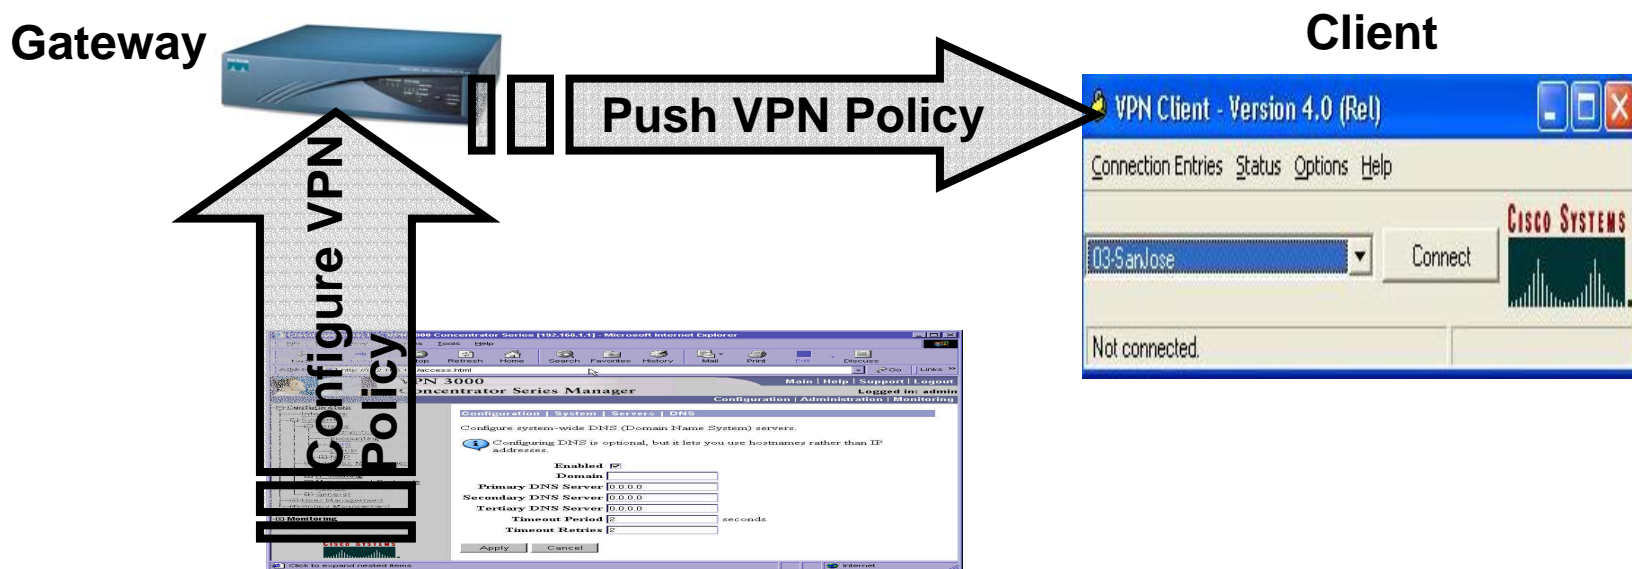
Gateway

Client

Push VPN Policy

Configure VPN Policy

VPN Client - Version 4.0 (Rel)

Connection Entries Status Options Help

Cisco Systems

03-SanJose

Connect

Not connected.

VPN 3000 Concentrator Series [192.168.1.1] - Microsoft Internet Explorer

Tools Help

Stop Refresh Home Search Favorites History Mail Print Edit Discuss

access.html

Go Links

VPN 3000
Concentrator Series Manager

Main | Help | Support | Logout

Logged in: admin

Configuration | Administration | Monitoring

Configuration | System | Servers | DNS

Configure system-wide DNS (Domain Name System) servers.

Configuring DNS is optional, but it lets you use hostnames rather than IP addresses.

Enabled

Domain

Primary DNS Server 0.0.0.0

Secondary DNS Server 0.0.0.0

Tertiary DNS Server 0.0.0.0

Timeout Period 2 seconds

Timeout Retries 2

Apply Cancel

Monitoring

Cisco Systems

Click to expand nested items

Internet